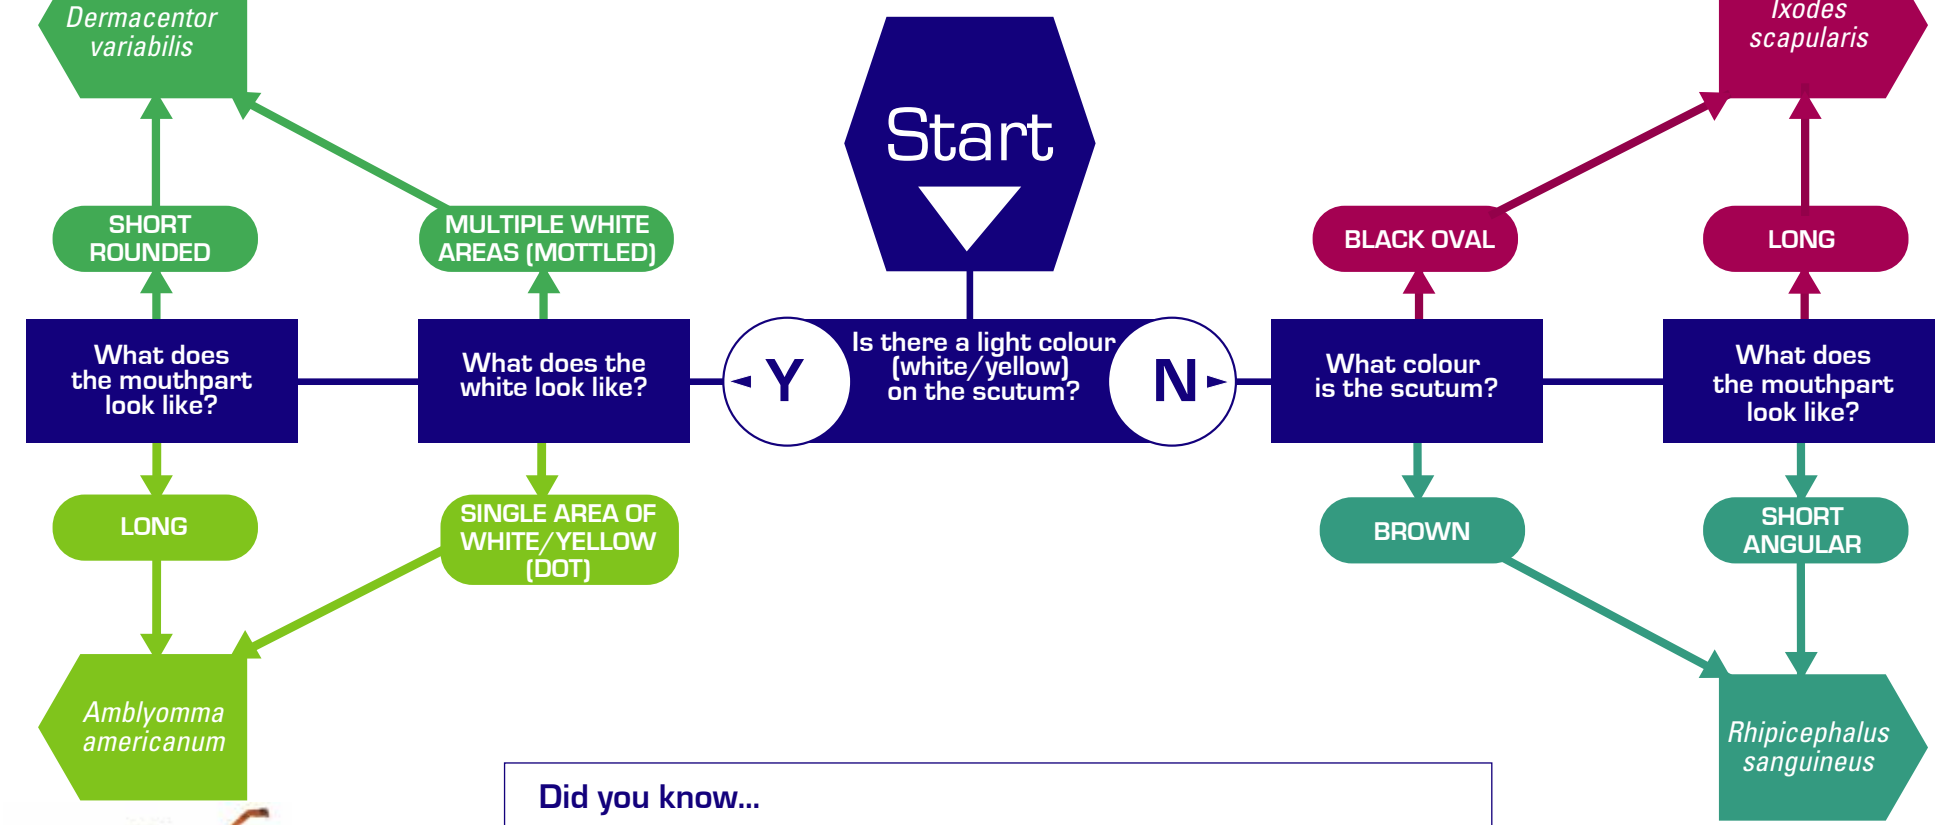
Dermacentor variabilis

Ixodes scapularis

Start

SHORT ROUNDED

MULTIPLE WHITE AREAS (MOTTLED)

BLACK OVAL

LONG

What does the mouthpart look like?

What does the white look like?

Y

Is there a light colour (white/yellow) on the scutum?

N

What colour is the scutum?

What does the mouthpart look like?

LONG

SINGLE AREA OF WHITE/YELLOW (DOT)

BROWN

SHORT ANGULAR

Amblyomma americanum

Rhipicephalus sanguineus

Did you know...